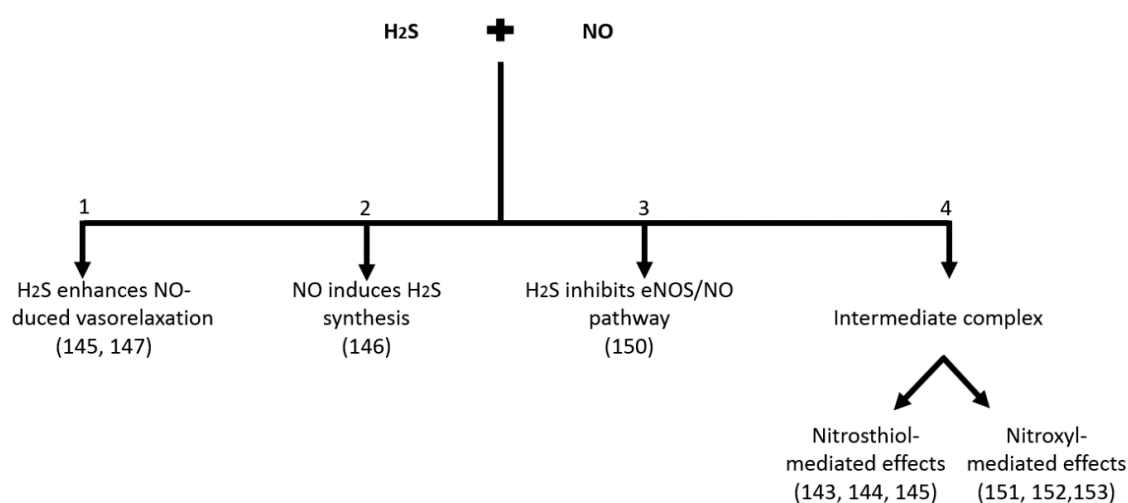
$H_2S$ NO

1

$H_2S$ enhances NO-duced vasorelaxation (145, 147)

2

NO induces $H_2S$ synthesis (146)

3

$H_2S$ inhibits eNOS/NO pathway (150)

4

Intermediate complex

Nitrosthiol-mediated effects (143, 144, 145)

Nitroxyl-mediated effects (151, 152,153)